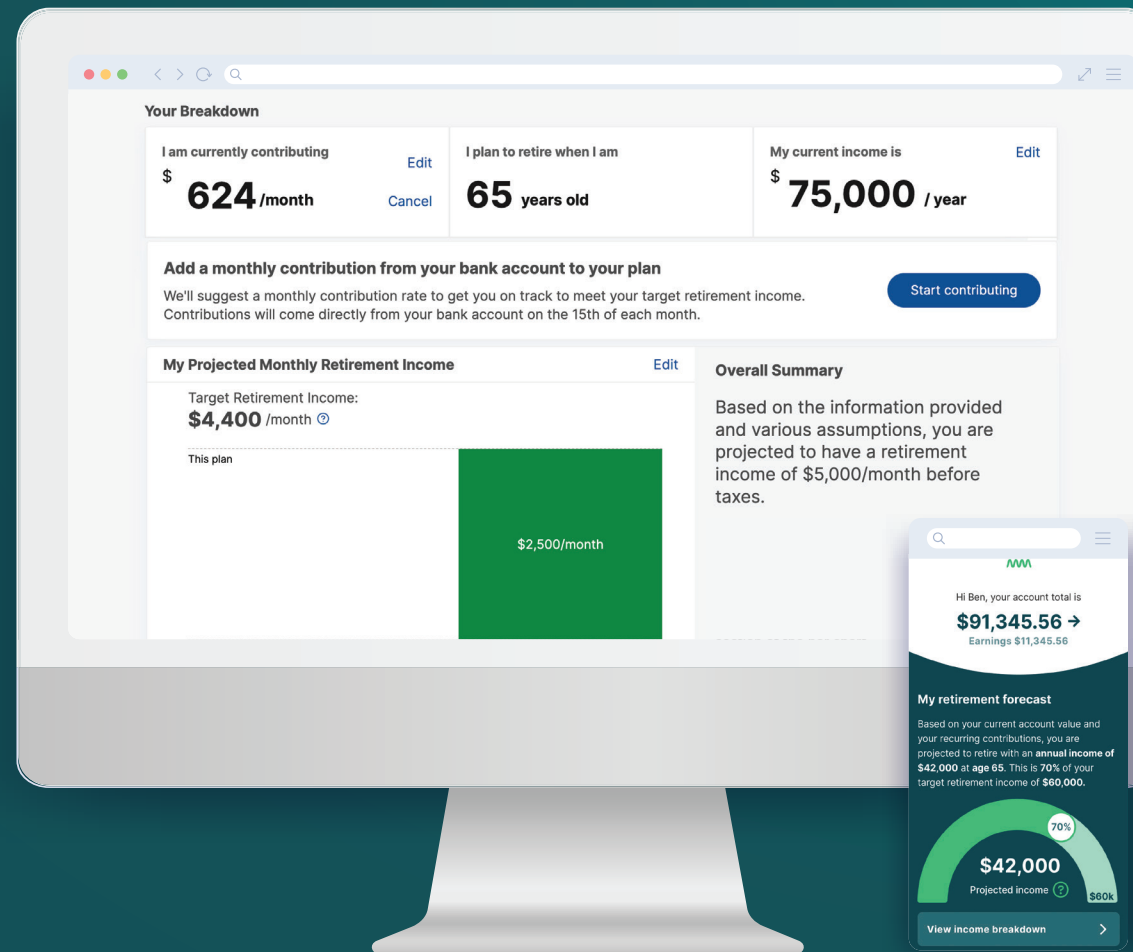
Your Breakdown

I am currently contributing
Edit
$ 624 /month
Cancel

I plan to retire when I am
65 years old

My current income is
Edit
$ 75,000 / year

Add a monthly contribution from your bank account to your plan
We'll suggest a monthly contribution rate to get you on track to meet your target retirement income. Contributions will come directly from your bank account on the 15th of each month.

Start contributing

My Projected Monthly Retirement Income
Edit
Target Retirement Income:
$4,400 /month

This plan

$2,500/month

Overall Summary

Based on the information provided and various assumptions, you are projected to have a retirement income of $5,000/month before taxes.

Hi Ben, your account total is
$91,345.56 →
Earnings $11,345.56

My retirement forecast

Based on your current account value and your recurring contributions, you are projected to retire with an annual income of $42,000 at age 65. This is 70% of your target retirement income of $60,000.

70%
$42,000
Projected income
$60k

View income breakdown